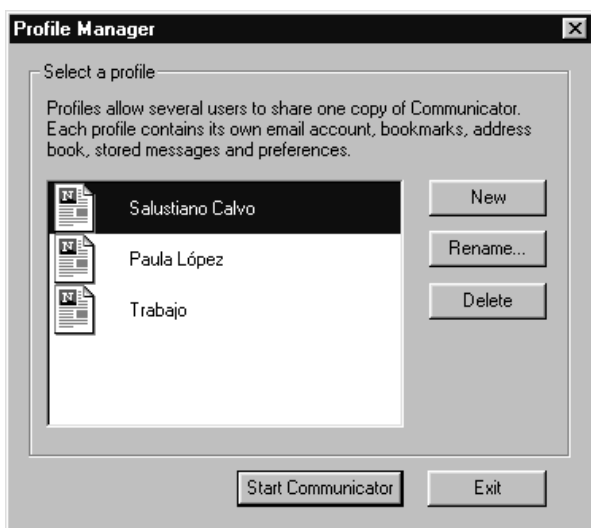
Profile Manager

Select a profile

Profiles allow several users to share one copy of Communicator. Each profile contains its own email account, bookmarks, address book, stored messages and preferences.

Salustiano Calvo
Paula López
Trabajo

New
Rename...
Delete

Start Communicator
Exit